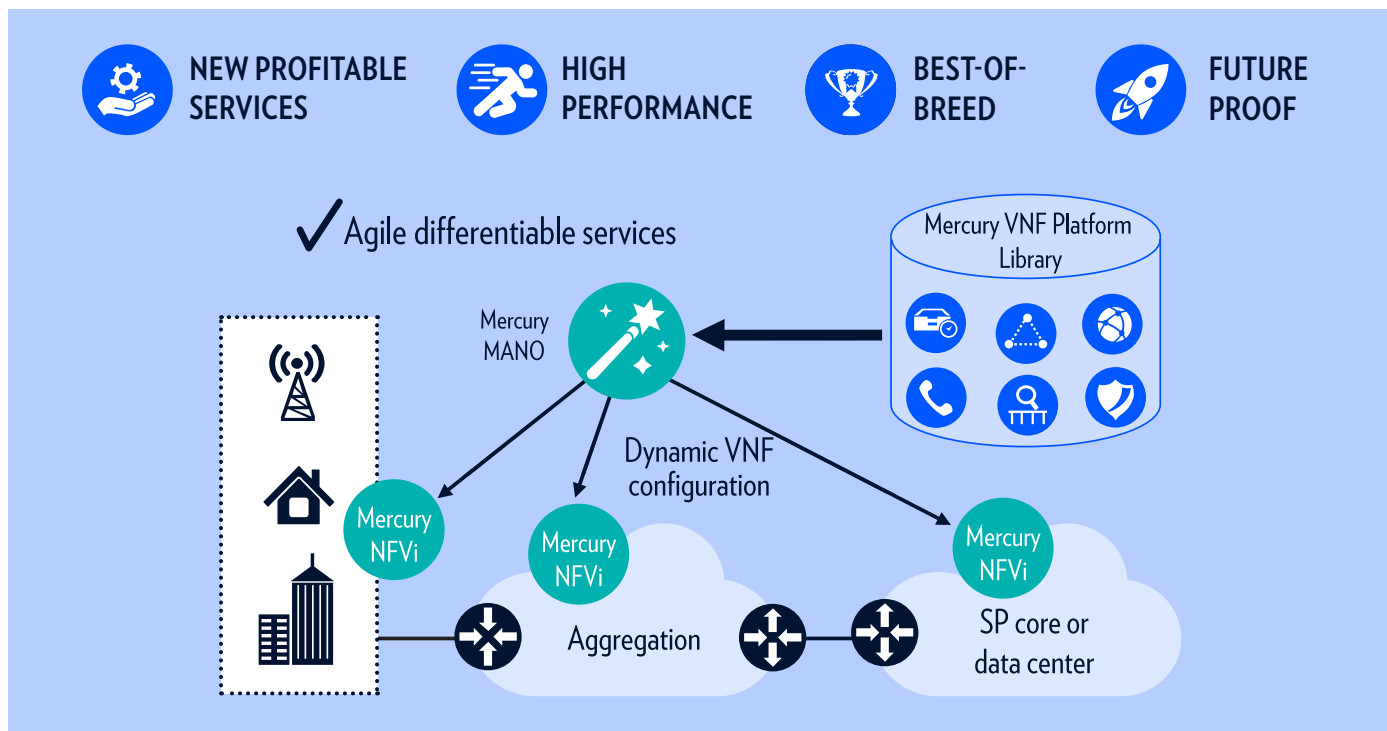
NEW PROFITABLE SERVICES

HIGH PERFORMANCE

BEST-OF-BREED

FUTURE PROOF

✓ Agile differentiable services

Mercury VNF Platform Library

Mercury MANO

Dynamic VNF configuration

Mercury NFVi

Mercury NFVi

Mercury NFVi

Aggregation

SP core or data center